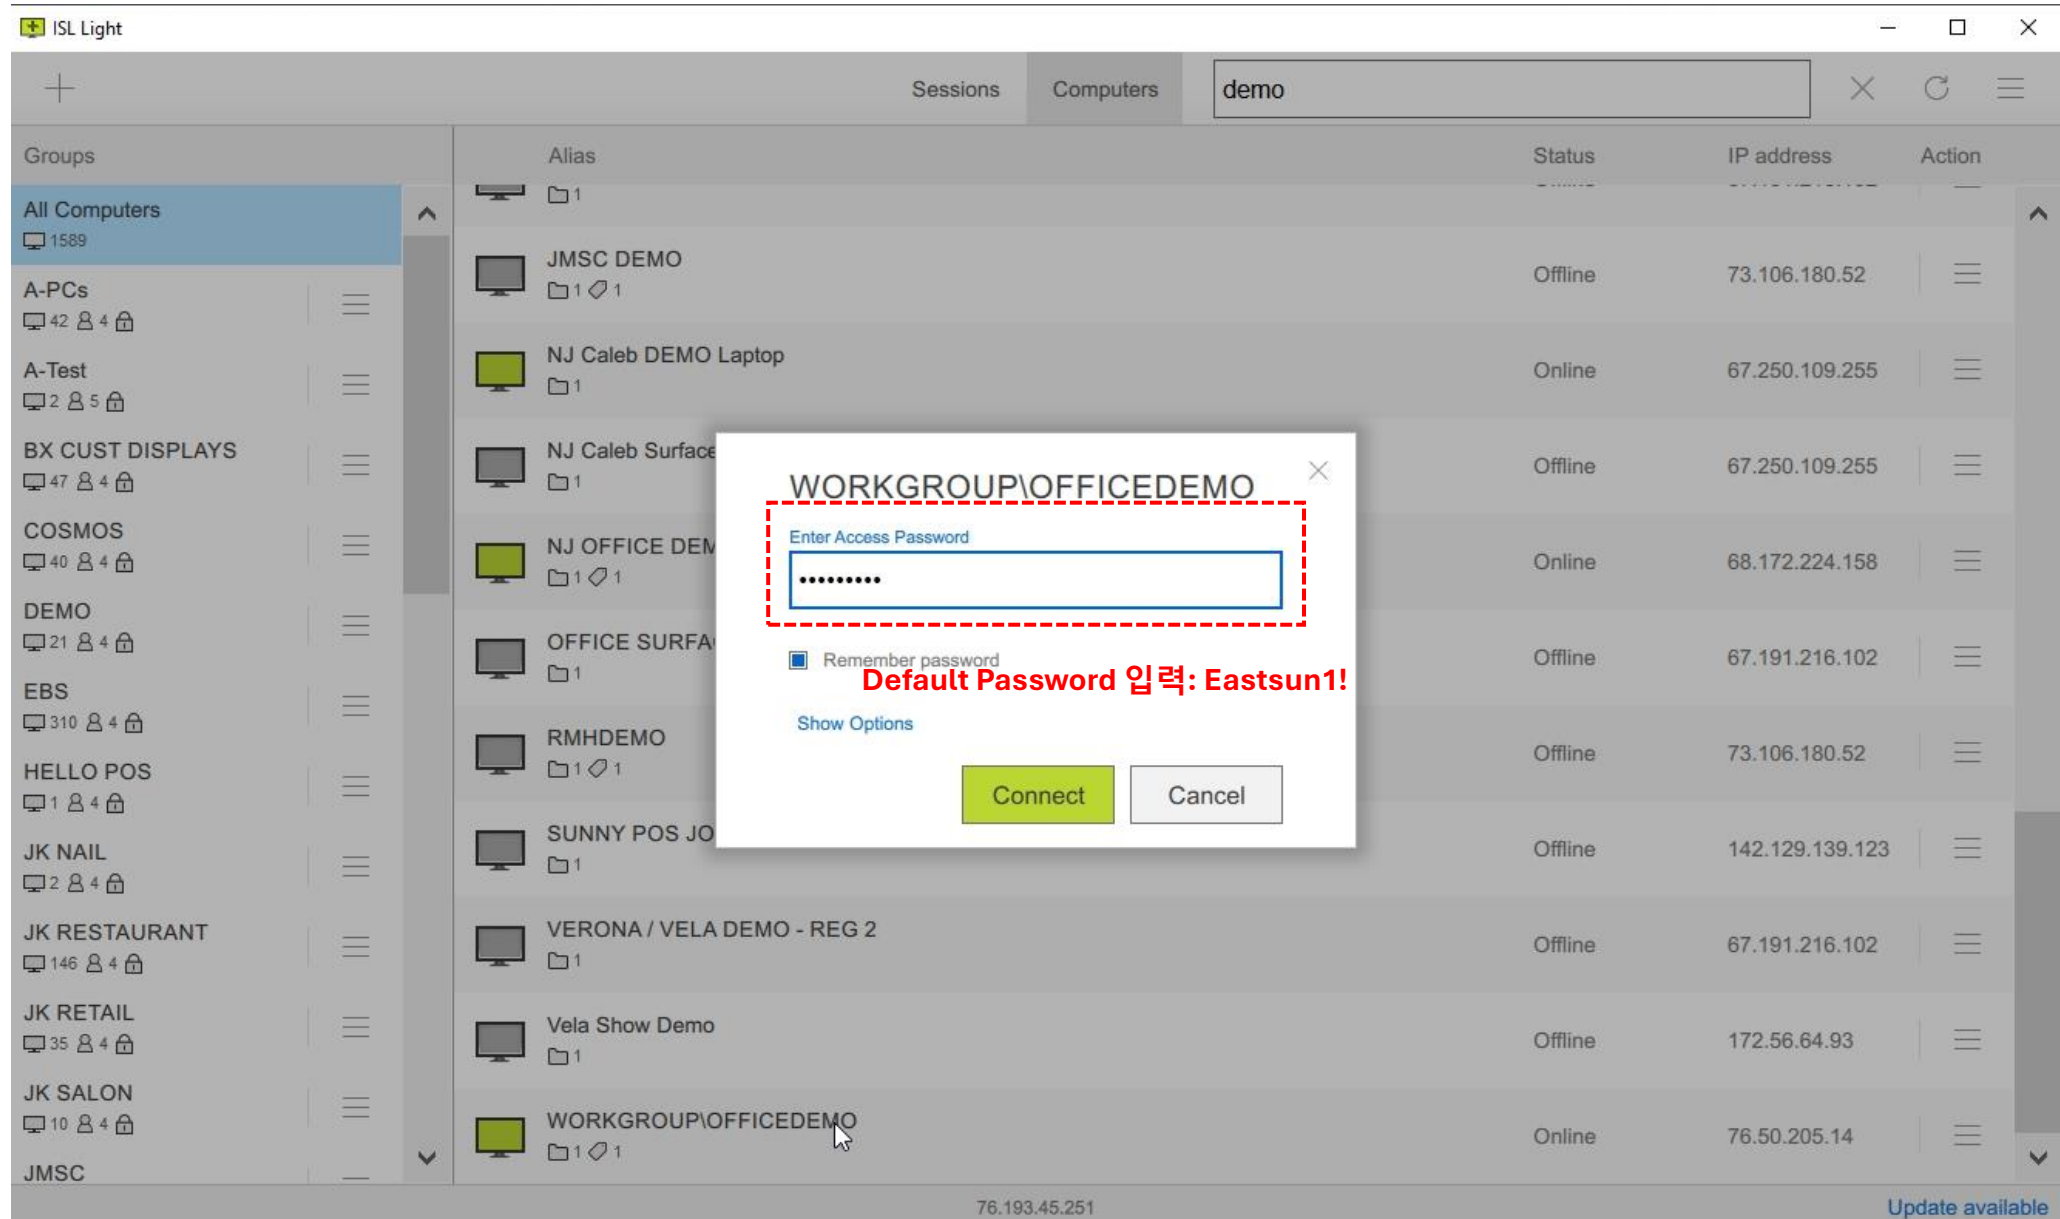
ISL Light

Sessions Computers demo

Groups

All Computers
1589

A-PCs
42 4

A-Test
2 5

BX CUST DISPLAYS
47 4

COSMOS
40 4

DEMO
21 4

EBS
310 4

HELLO POS
1 4

JK NAIL
2 4

JK RESTAURANT
146 4

JK RETAIL
35 4

JK SALON
10 4

JMSC

| Alias | Status | IP address | Action |
|---|---|---|---|
| 1 | | | |
| JMSC DEMO 1 1 | Offline | 73.106.180.52 | |
| NJ Caleb DEMO Laptop 1 | Online | 67.250.109.255 | |
| NJ Caleb Surface 1 | Offline | 67.250.109.255 | |
| NJ OFFICE DEM 1 1 | Online | 68.172.224.158 | |
| OFFICE SURFA 1 | Offline | 67.191.216.102 | |
| RMHDEMO 1 1 | Offline | 73.106.180.52 | |
| SUNNY POS JO 1 | Offline | 142.129.139.123 | |
| VERONA / VELA DEMO - REG 2 1 | Offline | 67.191.216.102 | |
| Vela Show Demo 1 | Offline | 172.56.64.93 | |
| WORKGROUP\OFFICEDEMO 1 1 | Online | 76.50.205.14 | |

WORKGROUP\OFFICEDEMO
Enter Access Password
••••••••••
Remember password
Default Password 입력: Eastsun1!
Show Options
Connect Cancel

76.193.45.251
Update available